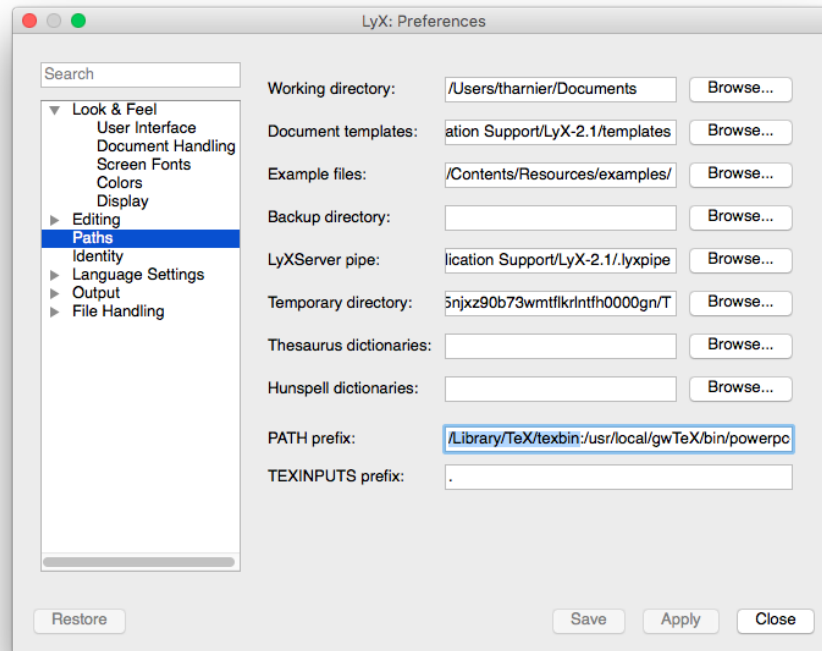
LyX: Preferences

Search

Look & Feel
User Interface
Document Handling
Screen Fonts
Colors
Display
Editing
Paths
Identity
Language Settings
Output
File Handling

Working directory: /Users/tharnier/Documents Browse...
Document templates: ation Support/LyX-2.1/templates Browse...
Example files: /Contents/Resources/examples/ Browse...
Backup directory: Browse...
LyXServer pipe: lication Support/LyX-2.1/.lyxpipe Browse...
Temporary directory: 5njxz90b73wmtflkrlntfh0000gn/T Browse...
Thesaurus dictionaries: Browse...
Hunspell dictionaries: Browse...
PATH prefix: /Library/TeX/texbin:/usr/local/gwTeX/bin/powerpc
TEXINPUTS prefix: .

Restore
Save
Apply
Close